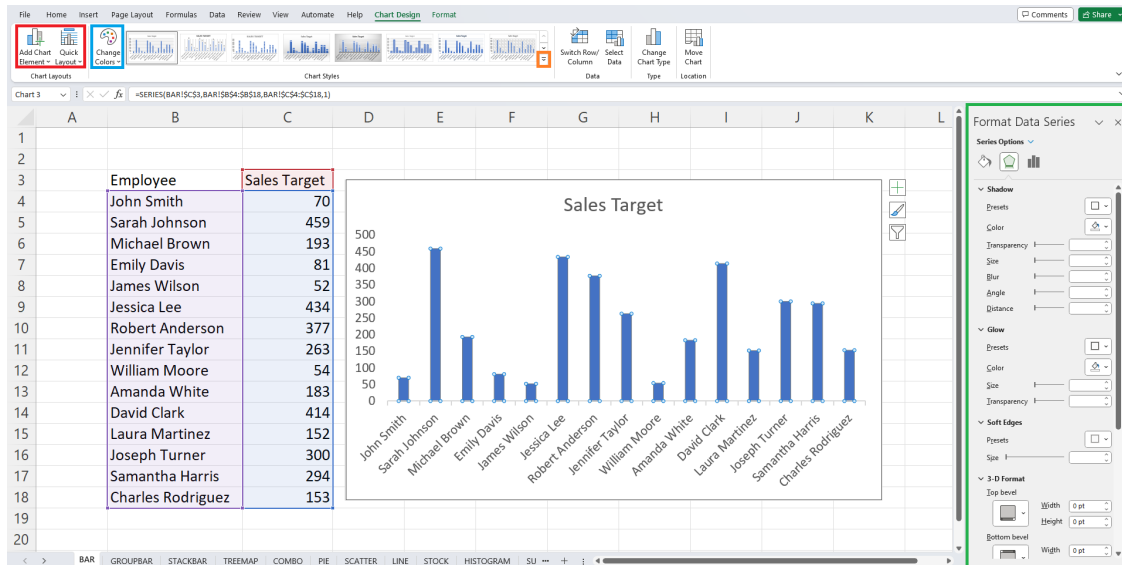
File Home Insert Page Layout Formulas Data Review View Automate Help Chart Design Format

Comments Share

Add Chart Element Quick Layout Change Colors

Chart Layouts

Chart Styles

Switch Row/ Column Select Data

Data

Change Chart Type

Type

Move Chart

Location

Chart 3 $fx$ =SERIES(BAR!$C$3,BAR!$B$4:$B$18,BAR!$C$4:$C$18,1)

| | A | B | C |
|---|---|---|---|
| 1 | | | |
| 2 | | | |
| 3 | | Employee | Sales Target |
| 4 | | John Smith | 70 |
| 5 | | Sarah Johnson | 459 |
| 6 | | Michael Brown | 193 |
| 7 | | Emily Davis | 81 |
| 8 | | James Wilson | 52 |
| 9 | | Jessica Lee | 434 |
| 10 | | Robert Anderson | 377 |
| 11 | | Jennifer Taylor | 263 |
| 12 | | William Moore | 54 |
| 13 | | Amanda White | 183 |
| 14 | | David Clark | 414 |
| 15 | | Laura Martinez | 152 |
| 16 | | Joseph Turner | 300 |
| 17 | | Samantha Harris | 294 |
| 18 | | Charles Rodriguez | 153 |
| 19 | | | |
| 20 | | | |

D E F G H I J K L

Sales Target

500
450
400
350
300
250
200
150
100
50
0

John Smith, Sarah Johnson, Michael Brown, Emily Davis, James Wilson, Jessica Lee, Robert Anderson, Jennifer Taylor, William Moore, Amanda White, David Clark, Laura Martinez, Joseph Turner, Samantha Harris, Charles Rodriguez

Format Data Series

Series Options

Shadow
Presets
Color
Transparency
Size
Blur
Angle
Distance

Glow
Presets
Color
Size
Transparency

Soft Edges
Presets
Size

3-D Format
Top bevel
Width 0 pt
Height 0 pt
Bottom bevel
Width 0 pt

BAR GROUPBAR STACKBAR TREEMAP COMBO PIE SCATTER LINE STOCK HISTOGRAM SU ... +